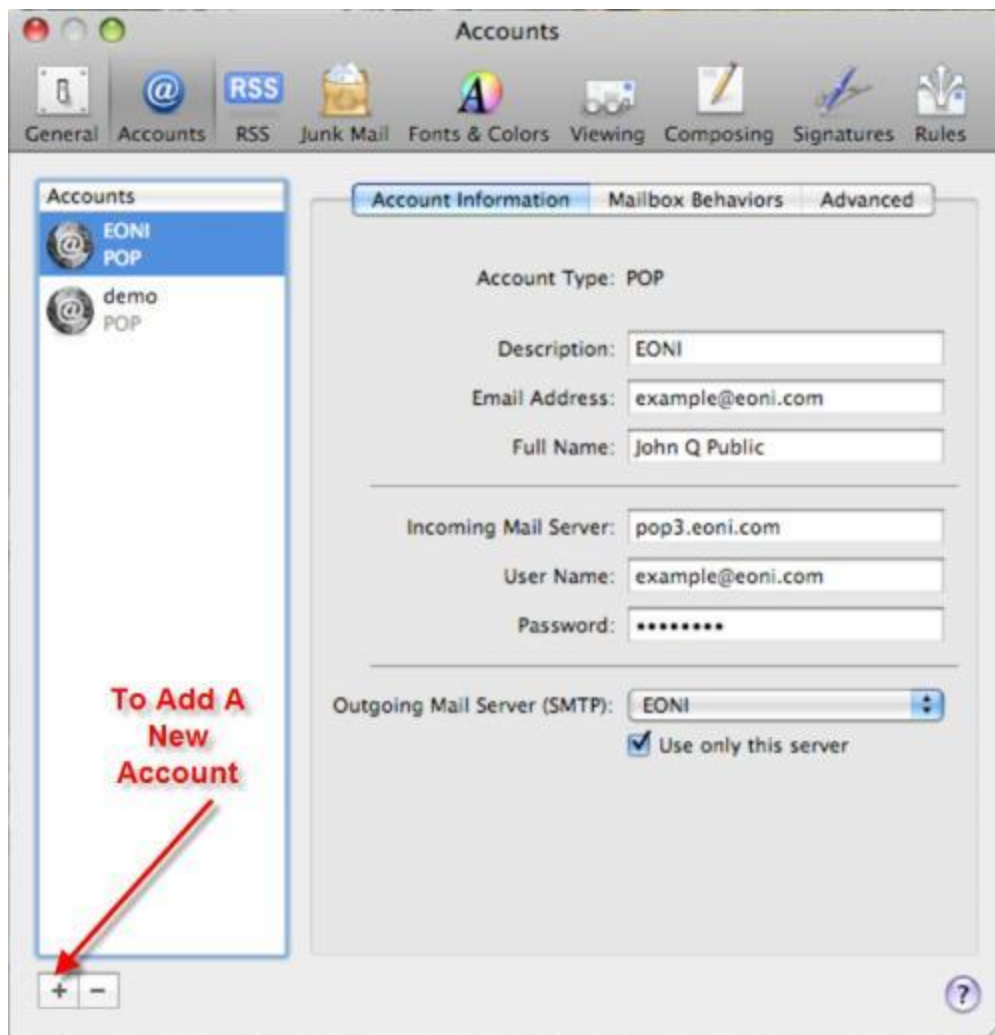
Accounts

General Accounts RSS Junk Mail Fonts & Colors Viewing Composing Signatures Rules

RSS

Accounts

EONI
POP

demo
POP

Account Information Mailbox Behaviors Advanced

Account Type: POP

Description: EONI

Email Address: example@eoni.com

Full Name: John Q Public

Incoming Mail Server: pop3.eoni.com

User Name: example@eoni.com

Password: •••••••••

Outgoing Mail Server (SMTP): EONI

Use only this server

To Add A New Account

+ −

?